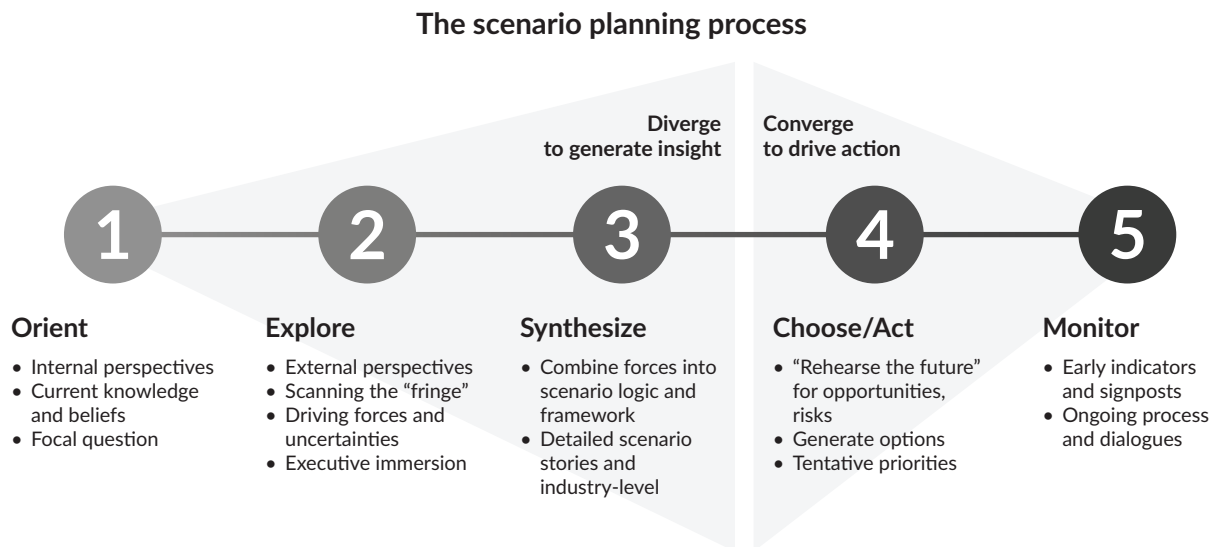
The scenario planning process

Diverge to generate insight

Converge to drive action

1

2

3

4

5

Orient

- Internal perspectives
- Current knowledge and beliefs
- Focal question

Explore

- External perspectives
- Scanning the "fringe"
- Driving forces and uncertainties
- Executive immersion

Synthesize

- Combine forces into scenario logic and framework
- Detailed scenario stories and industry-level

Choose/Act

- "Rehearse the future" for opportunities, risks
- Generate options
- Tentative priorities

Monitor

- Early indicators and signposts
- Ongoing process and dialogues